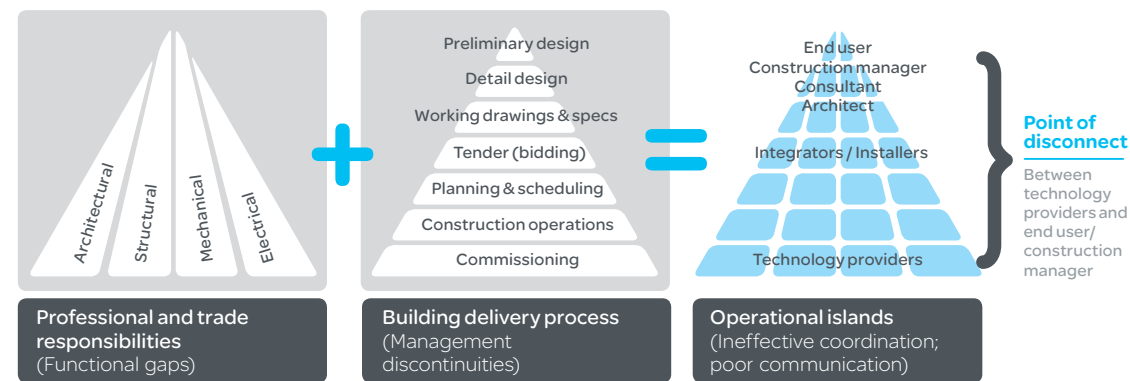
Architectural

Structural

Mechanical

Electrical

Professional and trade responsibilities
(Functional gaps)

Preliminary design
Detail design
Working drawings & specs
Tender (bidding)
Planning & scheduling
Construction operations
Commissioning

Building delivery process
(Management discontinuities)

End user
Construction manager
Consultant
Architect
Integrators / Installers
Technology providers

Operational islands
(Ineffective coordination; poor communication)

Point of disconnect
Between technology providers and end user/ construction manager